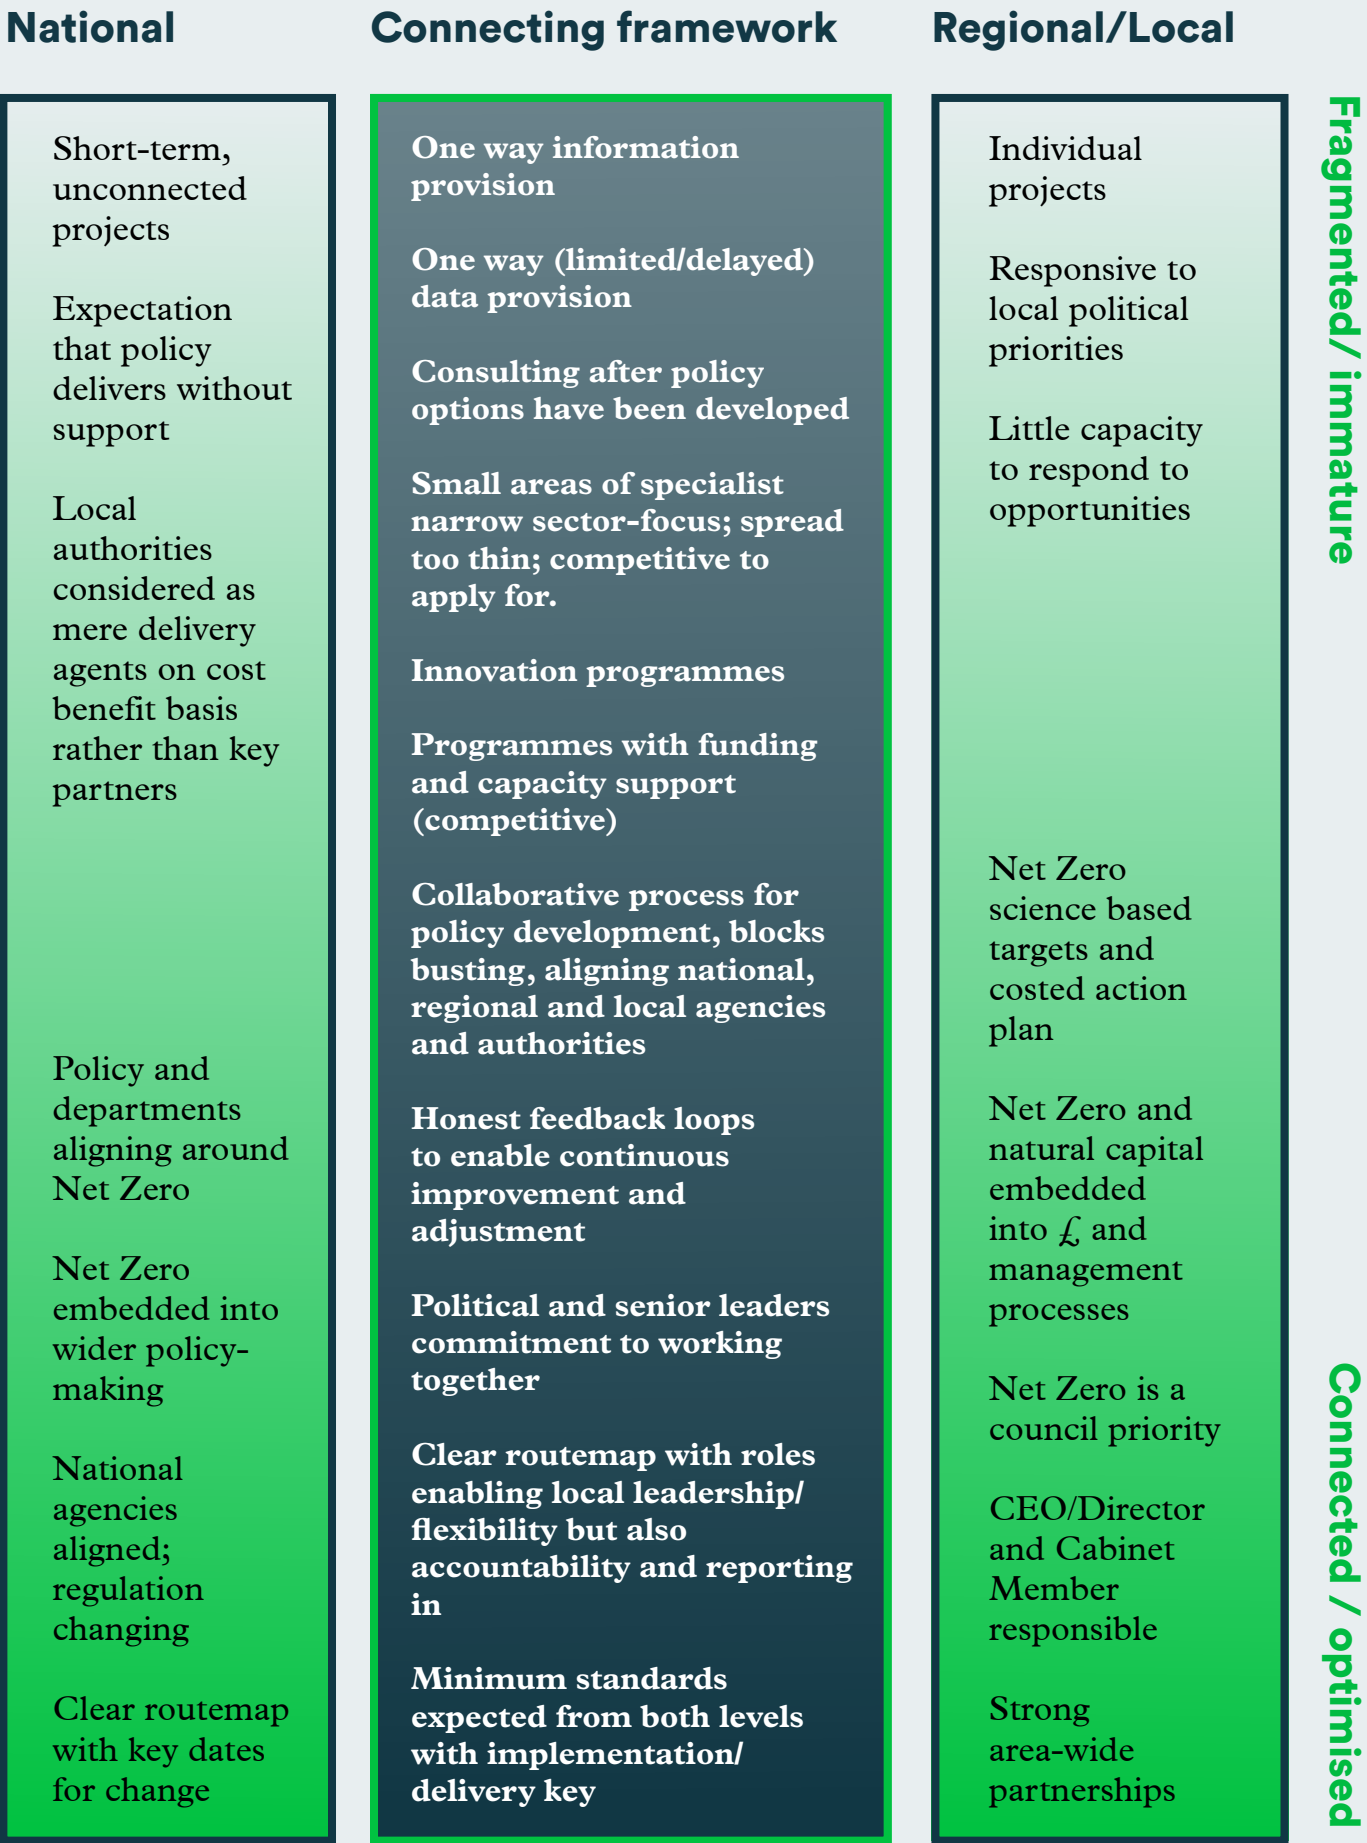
National

Short-term, unconnected projects

Expectation that policy delivers without support

Local authorities considered as mere delivery agents on cost benefit basis rather than key partners

Policy and departments aligning around Net Zero

Net Zero embedded into wider policy-making

National agencies aligned; regulation changing

Clear routemap with key dates for change

Connecting framework

One way information provision

One way (limited/delayed) data provision

Consulting after policy options have been developed

Small areas of specialist narrow sector-focus; spread too thin; competitive to apply for.

Innovation programmes

Programmes with funding and capacity support (competitive)

Collaborative process for policy development, blocks busting, aligning national, regional and local agencies and authorities

Honest feedback loops to enable continuous improvement and adjustment

Political and senior leaders commitment to working together

Clear routemap with roles enabling local leadership/ flexibility but also accountability and reporting in

Minimum standards expected from both levels with implementation/ delivery key

Regional/Local

Individual projects

Responsive to local political priorities

Little capacity to respond to opportunities

Net Zero science based targets and costed action plan

Net Zero and natural capital embedded into £ and management processes

Net Zero is a council priority

CEO/Director and Cabinet Member responsible

Strong area-wide partnerships

Fragmented/ immature

Connected / optimised